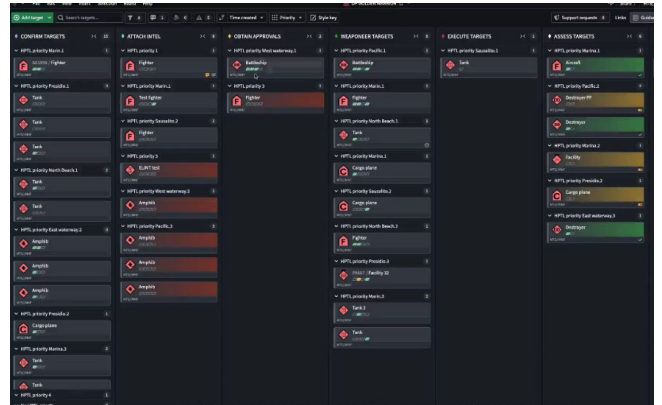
Add target | Search targets... | Time created | Priority | Style key | Support requests | Links

CONFIRM TARGETS
HPTL priority Marin.1
Fighter
HPTL priority Presidio.1
Tank
Tank
Tank
HPTL priority North Beach.1
Tank
Tank
HPTL priority East waterway.2
Amphib
Amphib
Amphib
HPTL priority Presidio.2
Cargo plane
HPTL priority Marina.3
Tank
Tank
HPTL priority 4

ATTACH INTEL
HPTL priority 1
Fighter
HPTL priority Marin.2
Test fighter
HPTL priority Sausalito.2
Fighter
HPTL priority 3
SLINT test
HPTL priority West waterway.2
Amphib
HPTL priority Pacific.3
Amphib
Amphib
Amphib

OBTAIN APPROVALS
HPTL priority West waterway.1
Battleship
HPTL priority 3
Fighter

WEAPONEER TARGETS
HPTL priority Pacific.1
Battleship
HPTL priority Marin.1
Fighter
HPTL priority North Beach.1
Tank
Tank
HPTL priority Marina.1
Cargo plane
HPTL priority Sausalito.2
Cargo plane
HPTL priority North Beach.2
Fighter
HPTL priority Presidio.3
Facility 32
HPTL priority Marina.3
Tank 1
Tank

EXECUTE TARGETS
HPTL priority Sausalito.1
Tank

ASSESS TARGETS
HPTL priority Marina.1
Aircraft
HPTL priority Pacific.2
Destroyer PP
Destroyer
HPTL priority Marina.2
Facility
HPTL priority Presidio.2
Cargo plane
HPTL priority East waterway.3
Destroyer